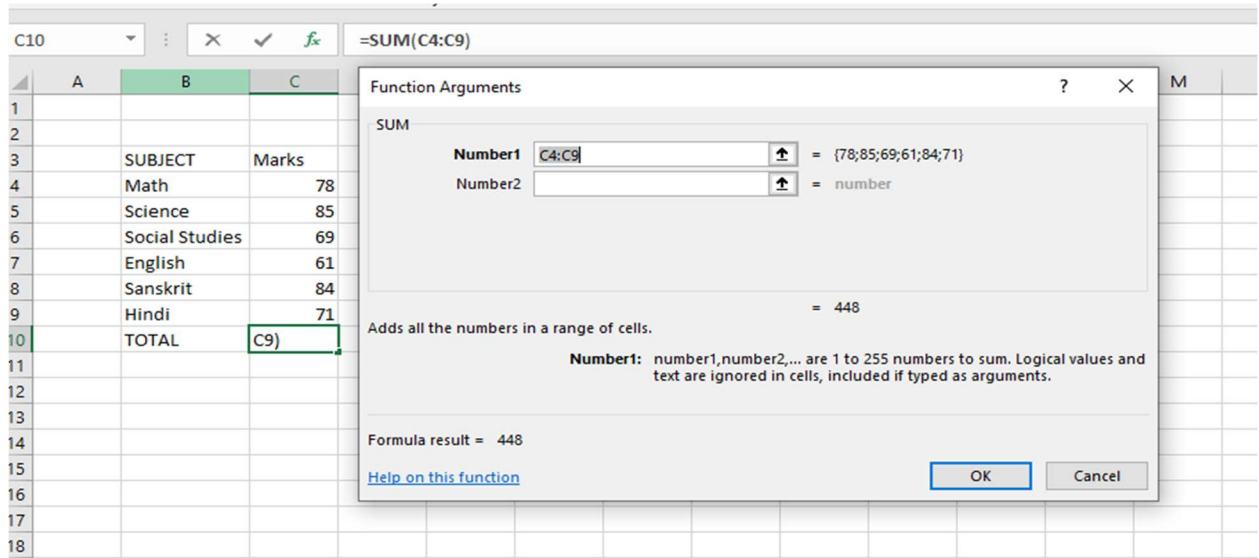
C10 | × ✓ $f_x$ | =SUM(C4:C9)

| | A | B | C |
|---|---|---|---|
| 1 | | | |
| 2 | | | |
| 3 | | SUBJECT | Marks |
| 4 | | Math | 78 |
| 5 | | Science | 85 |
| 6 | | Social Studies | 69 |
| 7 | | English | 61 |
| 8 | | Sanskrit | 84 |
| 9 | | Hindi | 71 |
| 10 | | TOTAL | C9) |
| 11 | | | |
| 12 | | | |
| 13 | | | |
| 14 | | | |
| 15 | | | |
| 16 | | | |
| 17 | | | |
| 18 | | | |

M

Function Arguments ? ×

SUM

Number1 C4:C9 = {78;85;69;61;84;71}

Number2 = number

= 448

Adds all the numbers in a range of cells.

Number1: number1,number2,... are 1 to 255 numbers to sum. Logical values and text are ignored in cells, included if typed as arguments.

Formula result = 448

Help on this function

OK Cancel